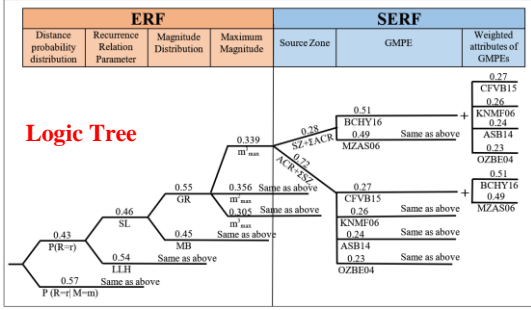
| ERF | | | | SERF | | |
|---|---|---|---|---|---|---|
| Distance probability distribution | Recurrence Relation Parameter | Magnitude Distribution | Maximum Magnitude | Source Zone | GMPE | Weighted attributes of GMPEs |

Logic Tree

0.43
P(R=r)

0.57
P (R=r| M=m)

Same as above

0.46
SL

0.54
LLH

Same as above

0.55
GR

0.45
MB

Same as above

0.339
$m^1_{max}$

0.356
$m^2_{max}$

Same as above

0.305
$m^3_{max}$

Same as above

0.28
SZ+ΣACR

0.72
ACR+ΣSZ

0.51
BCHY16

0.49
MZAS06

Same as above

0.27
CFVB15

0.26
KNMF06

0.24
ASB14

0.23
OZBE04

Same as above

+

0.27
CFVB15

0.26
KNMF06

0.24
ASB14

0.23
OZBE04

+

0.51
BCHY16

0.49
MZAS06